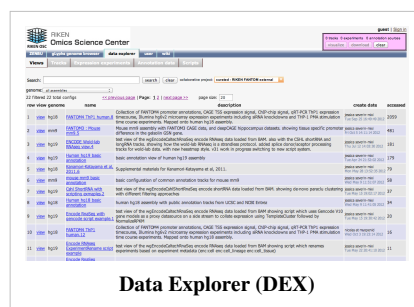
RIKEN Omics Science Center

guest | Sign in

0 boxes 0 experiments 0 annotations 0 data sources

visualize download clear

ZENBU genome browser data explorer user info

Views Sources Experiments Annotations Data sources

Search: search clear collaboration project: curated - RIKEN FANTOM external

genome: all assemblies

22 filtered 22 total configs << previous page | Page: 1 | 2 | next page >> page size: 20

| row | view | genome | name | description | create data | accessed |
|---|---|---|---|---|---|---|
| 1 | view | hg19 | FANTOM4 ThP1 human 8 | Collection of FANTOM promoter annotations, CAGE TSS expression signal, ChIP-chip signal, qRT-PCR ThP1 expression timecourse, Illumina hg8v2 microarray expression experiments including siRNA knockdowns and THP-1 PMA stimulation time course experiments. Mapped onto human hg19 assembly. | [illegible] | 2000 |
| 2 | view | mm9 | FANTOM5 / Mouse hg19 v3 | Mouse mm9 assembly with FANTOM5 CAGE data, and deepCAGE hippocampus datasets showing tissue specific promoter difference in the genome DOB gene | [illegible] | 461 |
| 3 | view | hg19 | ENCODE Shortrun RNAseq view 4 | test view of the wgEncodeCshlShortRnaSeq encode RNAseq data loaded from BAM, also with the CSHL shortRNA and longRNA tracks, showing how the small RNA is a strandless protocol, should splice donor/acceptor processing tracks for wall-side data, with new heatmap style, v11 work in progress switching to new script system. | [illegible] | 181 |
| 4 | view | hg19 | Human hg19 basic annotation | basic annotation view of human hg19 assembly | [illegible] | 175 |
| 5 | view | hg19 | Kawamori Kawamori et al 2011-6 | Supplemental materials for Kawamori Kawamori et al, 2011. | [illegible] | 79 |
| 6 | view | mm9 | Mouse mm9 basic annotation | basic configuration of common annotation tracks for mouse mm9 | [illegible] | 58 |
| 7 | view | hg19 | Cshl ShortRNA with grouping semantic 2 | test view of the wgEncodeCshlShortRnaSeq encode shortRNA data loaded from BAM, showing demono density clustering with different filtering approaches | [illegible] | 87 |
| 8 | view | hg19 | Human hg19 basic annotation | human hg19 assembly with public annotation tracks from UCSC and NCBI Entrez | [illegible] | 84 |
| 9 | view | hg19 | Encode Modules with encode script example 1 | test view of the wgEncodeCshlLongRnaSeq encode RNAseq data loaded from BAM showing script which use Gencode V10 and provides a gene classifications and trace to obtain counts using TemplateCluster followed by NormalizePKM | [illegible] | 16 |
| 10 | view | hg19 | FANTOM4 THP1 human 2 | Collection of FANTOM4 promoter annotations, CAGE TSS expression signal, ChIP-chip signal, qRT-PCR ThP1 expression timecourse, Illumina hg8v2 microarray expression experiments including siRNA knockdowns and THP-1 PMA stimulation time course experiments. Mapped onto human hg19 assembly. | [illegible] | 15 |
| 11 | view | hg19 | Encode RNAseq ExpressionHeatmap script example | test view of the wgEncodeCshlLongRnaSeq encode RNAseq data loaded from BAM showing script which returns experiments based on experiment metadata (cell_cell_lineage etc cell_tissue) | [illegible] | 11 |
| 12 | | | Encode Modules | | | |

Data Explorer (DEX)